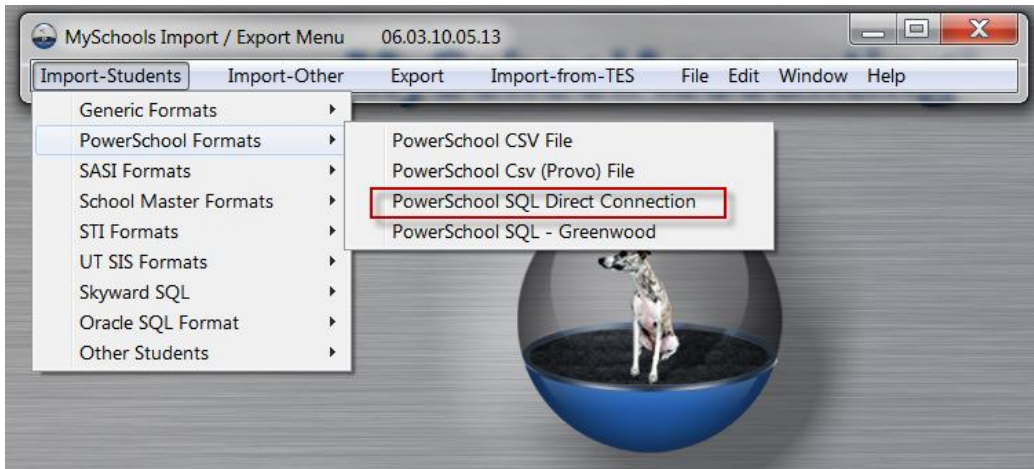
MySchools Import / Export Menu 06.03.10.05.13

Import-Students Import-Other Export Import-from-TES File Edit Window Help

Generic Formats
PowerSchool Formats
SASI Formats
School Master Formats
STI Formats
UT SIS Formats
Skyward SQL
Oracle SQL Format
Other Students

PowerSchool CSV File
PowerSchool Csv (Provo) File
PowerSchool SQL Direct Connection
PowerSchool SQL - Greenwood